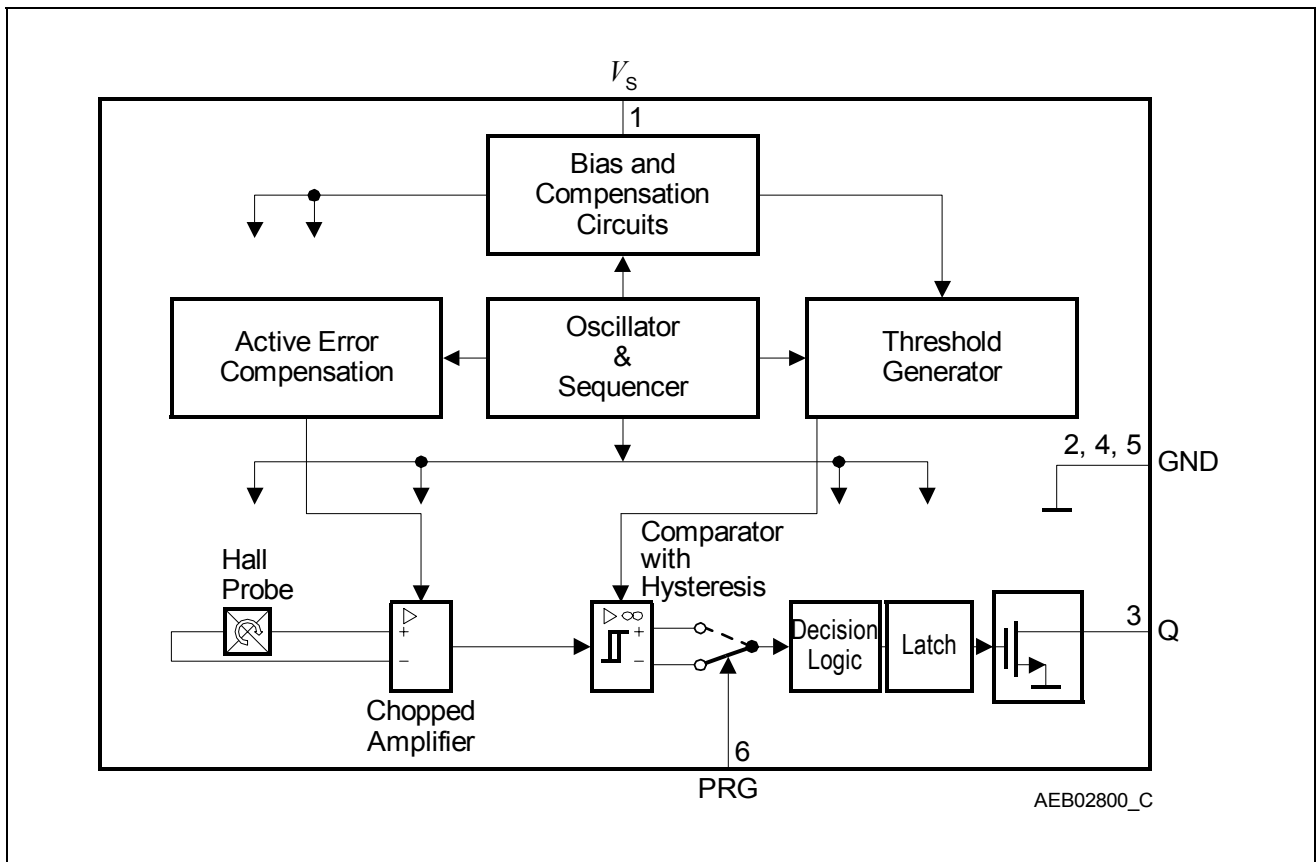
$V_S$

1

Bias and Compensation Circuits

Active Error Compensation

Oscillator & Sequencer

Threshold Generator

2, 4, 5

GND

Hall Probe

Comparator with Hysteresis

+

−

▷ ∞

+

−

Decision Logic

Latch

3

Q

Chopped Amplifier

6

PRG

AEB02800_C